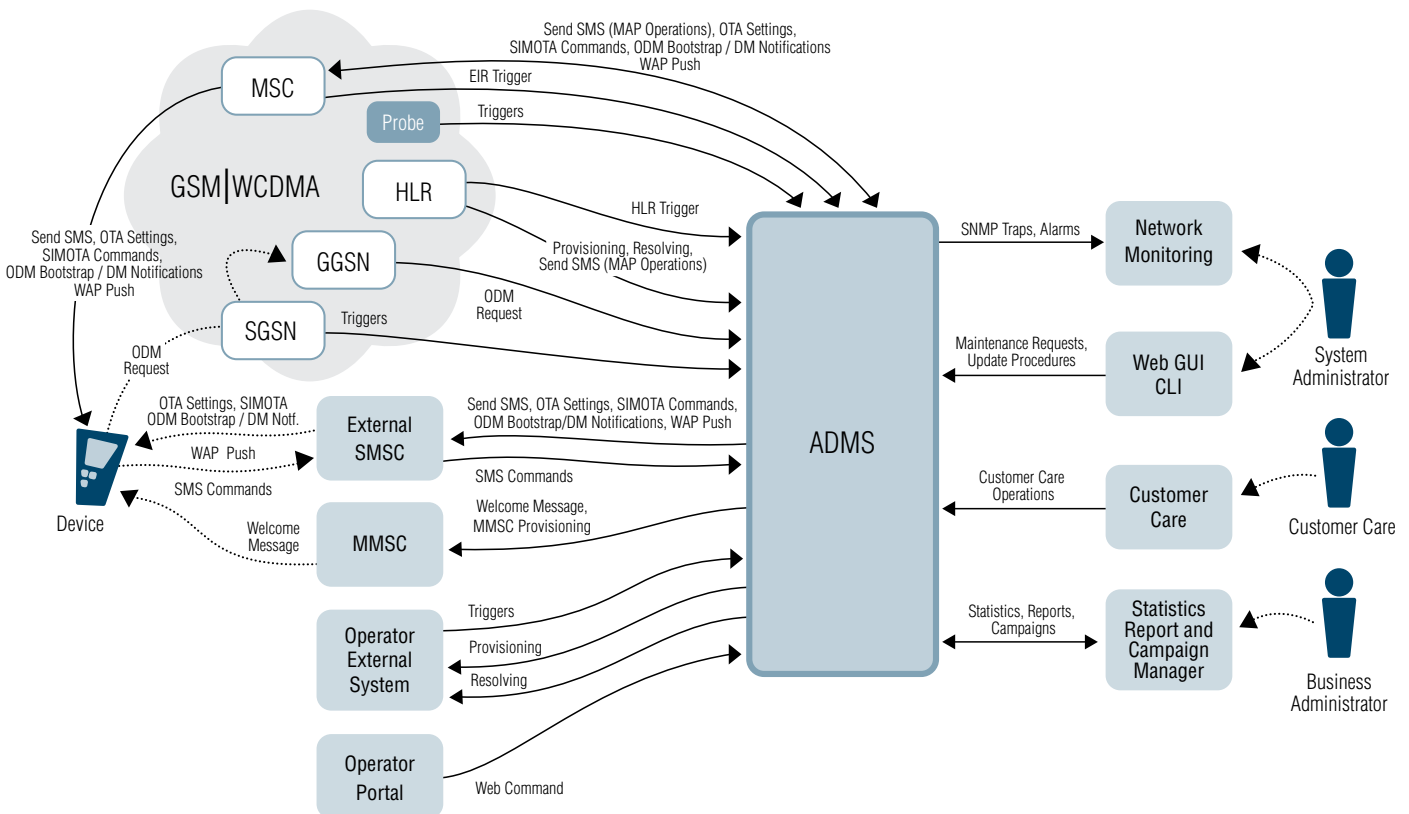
Send SMS (MAP Operations), OTA Settings, SIMOTA Commands, ODM Bootstrap / DM Notifications WAP Push

EIR Trigger

MSC

Probe

Triggers

GSM|WCDMA

HLR

HLR Trigger

Provisioning, Resolving, Send SMS (MAP Operations)

GGSN

ODM Request

SGSN

Triggers

Send SMS, OTA Settings, SIMOTA Commands, ODM Bootstrap / DM Notifications WAP Push

ODM Request

OTA Settings, SIMOTA ODM Bootstrap / DM Notf.

WAP Push

SMS Commands

Device

Welcome Message

External SMSC

Send SMS, OTA Settings, SIMOTA Commands, ODM Bootstrap/DM Notifications, WAP Push

SMS Commands

MMSC

Welcome Message, MMSC Provisioning

Operator External System

Triggers

Provisioning

Resolving

Operator Portal

Web Command

ADMS

SNMP Traps, Alarms

Network Monitoring

Maintenance Requests, Update Procedures

Web GUI CLI

System Administrator

Customer Care Operations

Customer Care

Customer Care

Statistics, Reports, Campaigns

Statistics Report and Campaign Manager

Business Administrator